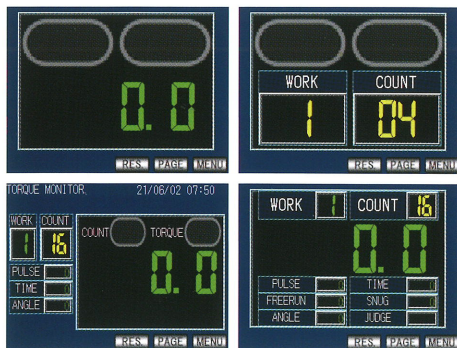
0.0

RES. PAGE MENU

WORK
COUNT
1
04

RES. PAGE MENU

TORQUE MONITOR 21/06/02 07:50

WORK
COUNT
1
16
PULSE 0
TIME 0
ANGLE 0

COUNT
TORQUE
0.0

RES. PAGE MENU

WORK 1
COUNT 16
0.0

| PULSE | 0 | TIME | 0 |
|---|---|---|---|
| FREERUN | 0 | SNUG | 0 |
| ANGLE | 0 | JUDGE | |

RES. PAGE MENU